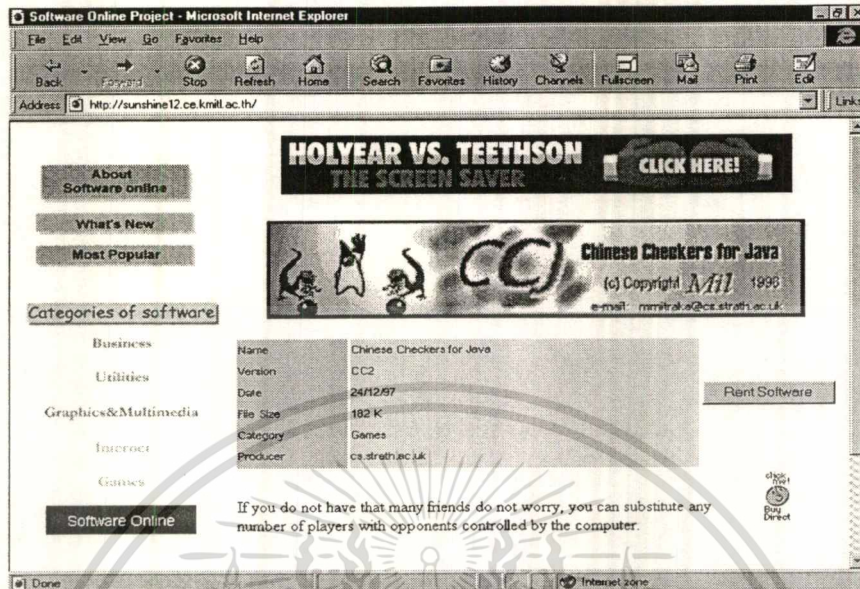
Software Online Project - Microsoft Internet Explorer

File Edit View Go Favorites Help

Back Forward Stop Refresh Home Search Favorites History Channels Fullscreen Mail Print Edit

Address http://sunshine12.ce.kmitl.ac.th/

Links

About Software online

What's New

Most Popular

Categories of software

Business

Utilities

Graphics&Multimedia

Internet

Games

Software Online

HOLYEAR VS. TEETHSON THE SCREEN SAVER CLICK HERE!

CCJ Chinese Checkers for Java (c) Copyright Mil 1996 e-mail: mmitrake@cs.strath.ac.uk

| Name | Chinese Checkers for Java |
|---|---|
| Version | CC2 |
| Date | 24/12/97 |
| File Size | 182 K |
| Category | Games |
| Producer | cs.strath.ac.uk |

Rent Software

If you do not have that many friends do not worry, you can substitute any number of players with opponents controlled by the computer.

click here! Buy Direct

Done

Internet zone